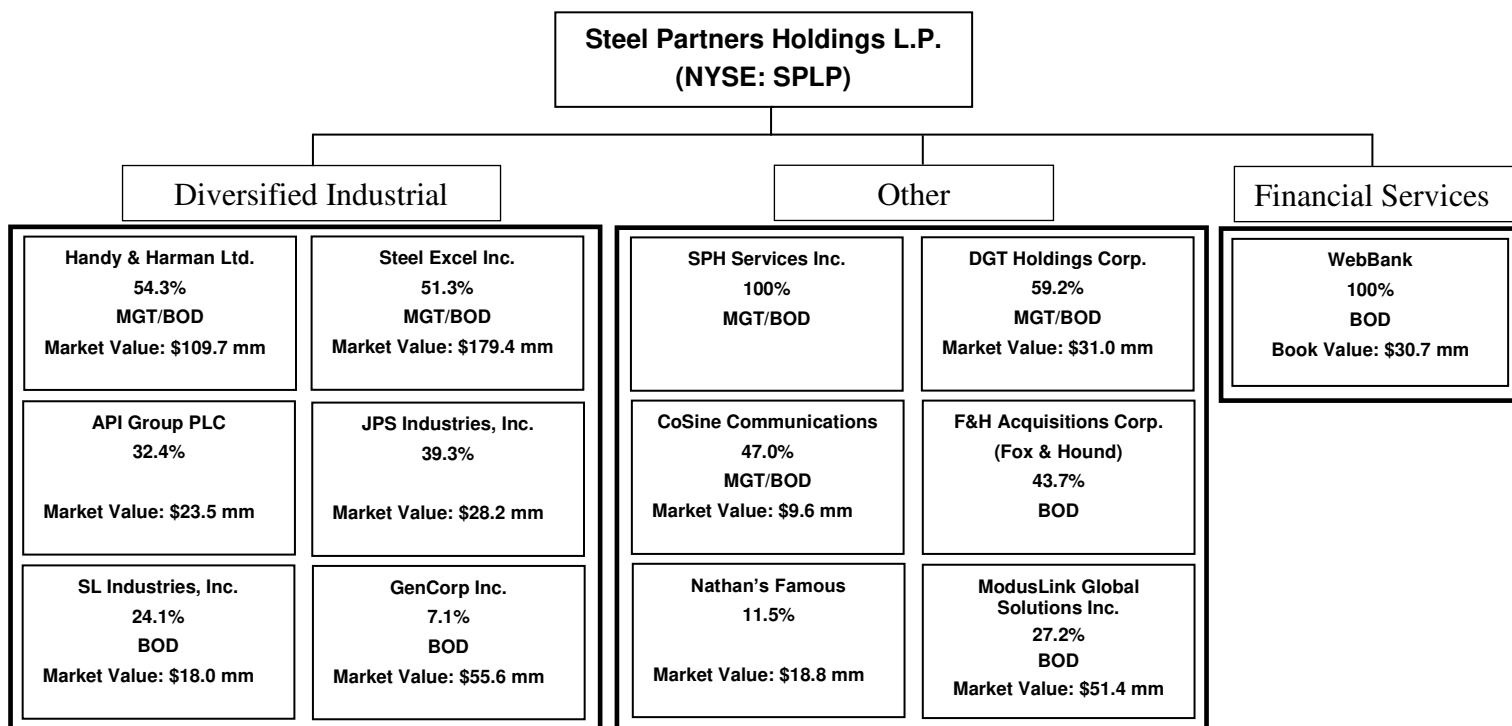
Steel Partners Holdings L.P.
(NYSE: SPLP)

Diversified Industrial

Handy & Harman Ltd.
54.3%
MGT/BOD
Market Value: $109.7 mm

Steel Excel Inc.
51.3%
MGT/BOD
Market Value: $179.4 mm

API Group PLC
32.4%
Market Value: $23.5 mm

JPS Industries, Inc.
39.3%
Market Value: $28.2 mm

SL Industries, Inc.
24.1%
BOD
Market Value: $18.0 mm

GenCorp Inc.
7.1%
BOD
Market Value: $55.6 mm

Other

SPH Services Inc.
100%
MGT/BOD

DGT Holdings Corp.
59.2%
MGT/BOD
Market Value: $31.0 mm

CoSine Communications
47.0%
MGT/BOD
Market Value: $9.6 mm

F&H Acquisitions Corp.
(Fox & Hound)
43.7%
BOD

Nathan's Famous
11.5%
Market Value: $18.8 mm

ModusLink Global Solutions Inc.
27.2%
BOD
Market Value: $51.4 mm

Financial Services

WebBank
100%
BOD
Book Value: $30.7 mm